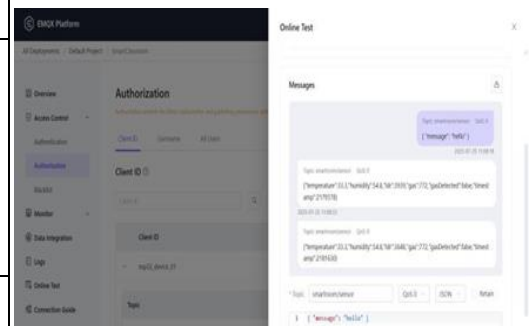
EMQX Platform

All Deployments / Default Project / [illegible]

Overview

Access Control

Authentication

Authorization

Blacklist

Monitor

Data Integration

Logs

Online Test

Connection Guide

Authorization

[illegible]

Client ID

Username

All Users

Client ID

Client ID

mqttx_device_01

Topic

Online Test

Messages

Topic: smarthome/sensor QoS: 0

{ "message": "hello" }

2025-01-25 11:08:18

Topic: smarthome/sensor QoS: 0

{"temperature":33.2,"humidity":54.8,"lat":39.91,"gas":772,"gasDetected":false,"timestamp":219578}

2025-01-25 11:08:20

Topic: smarthome/sensor QoS: 0

{"temperature":33.2,"humidity":54.8,"lat":39.91,"gas":772,"gasDetected":false,"timestamp":219530}

Topic smarthome/sensor

QoS 0

JSON

Retain

1 { "message": "hello" }